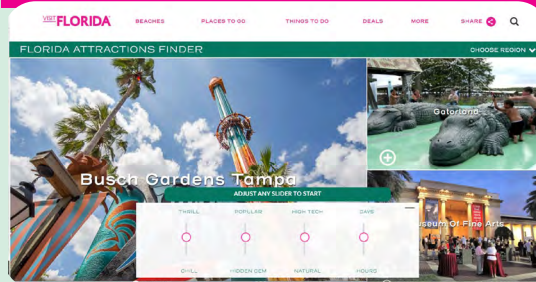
VISIT FLORIDA
BEACHES
PLACES TO GO
THINGS TO DO
DEALS
MORE
SHARE
FLORIDA ATTRACTIONS FINDER
CHOOSE REGION
Busch Gardens Tampa
Gatorland
useum Of Fine Arts
ADJUST ANY SLIDER TO START
THRILL
POPULAR
HIGH TECH
DAYS
CHILL
HIDDEN GEM
NATURAL
HOURS